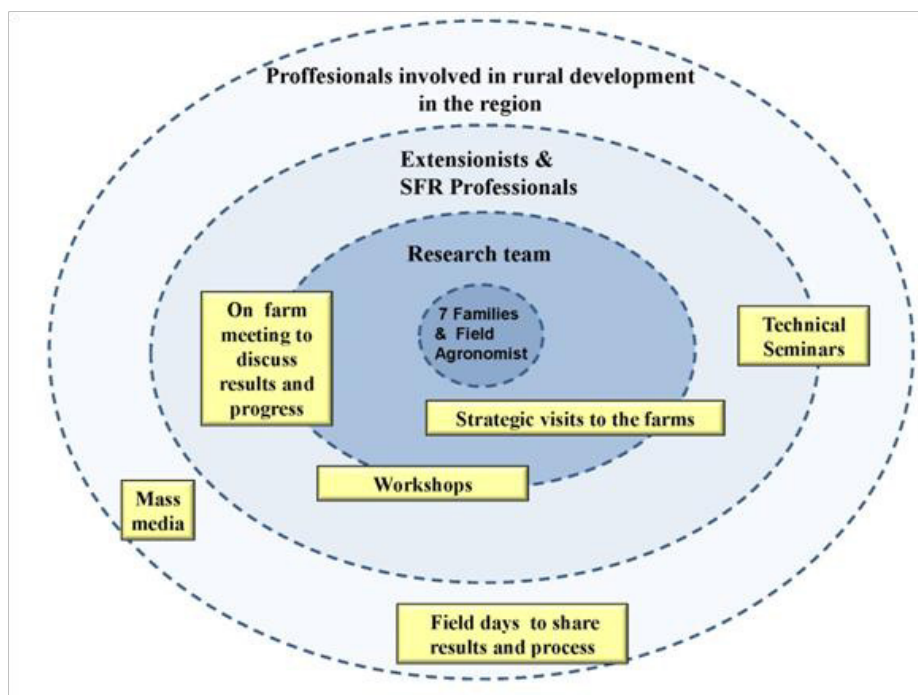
Proffesionals involved in rural development in the region

Extensionists & SFR Professionals

Research team

7 Families & Field Agronomist

On farm meeting to discuss results and progress

Technical Seminars

Strategic visits to the farms

Workshops

Mass media

Field days to share results and process